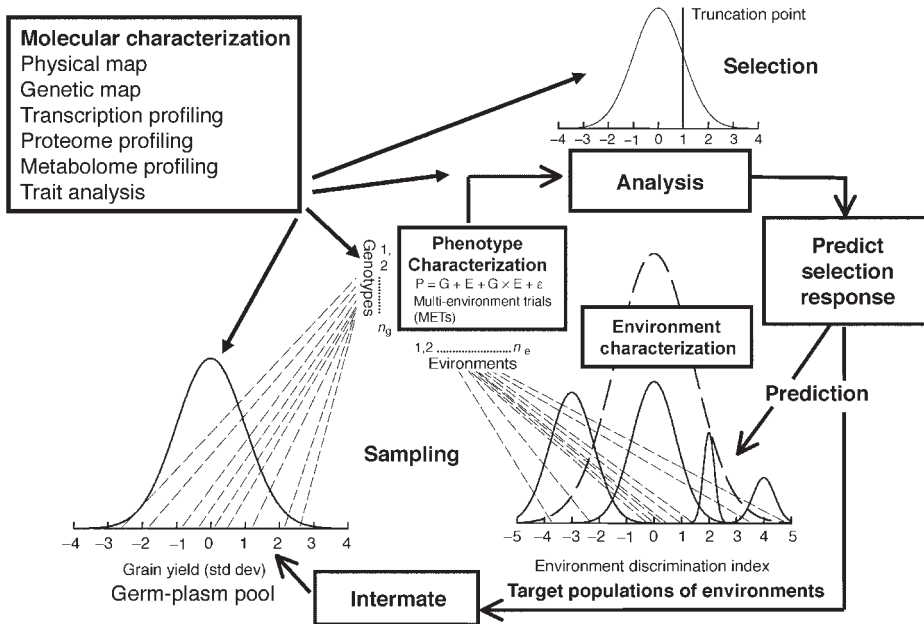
Molecular characterization
Physical map
Genetic map
Transcription profiling
Proteome profiling
Metabolome profiling
Trait analysis

Truncation point

Selection

−4 −3 −2 −1 0 1 2 3 4

Analysis

Predict selection response

Phenotype Characterization
$P = G + E + G \times E + \varepsilon$
Multi-environment trials (METs)

Genotypes 1, 2 ........ $n_g$

Environment characterization

1,2 .................... $n_e$
Evironments

Prediction

Sampling

−4 −3 −2 −1 0 1 2 3 4
Grain yield (std dev)
Germ-plasm pool

−5 −4 −3 −2 −1 0 1 2 3 4 5
Environment discrimination index
Target populations of environments

Intermate